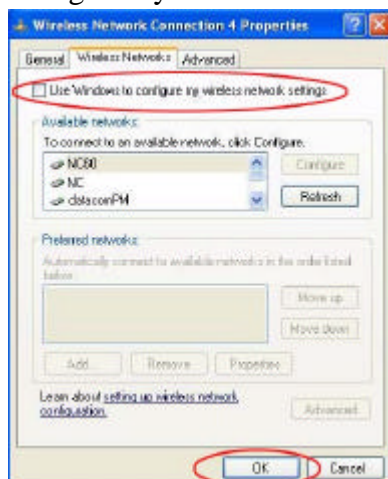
Wireless Network Connection 4 Properties

General | Wireless Networks | Advanced

Use Windows to configure my wireless network settings

Available networks:

To connect to an available network, click Configure.

NC80

NC

datacomPM

Configure

Refresh

Preferred networks:

Automatically connect to available networks in the order listed below:

Move up

Move down

Add... | Remove | Properties

Learn about setting up wireless network configuration.

Advanced

OK | Cancel